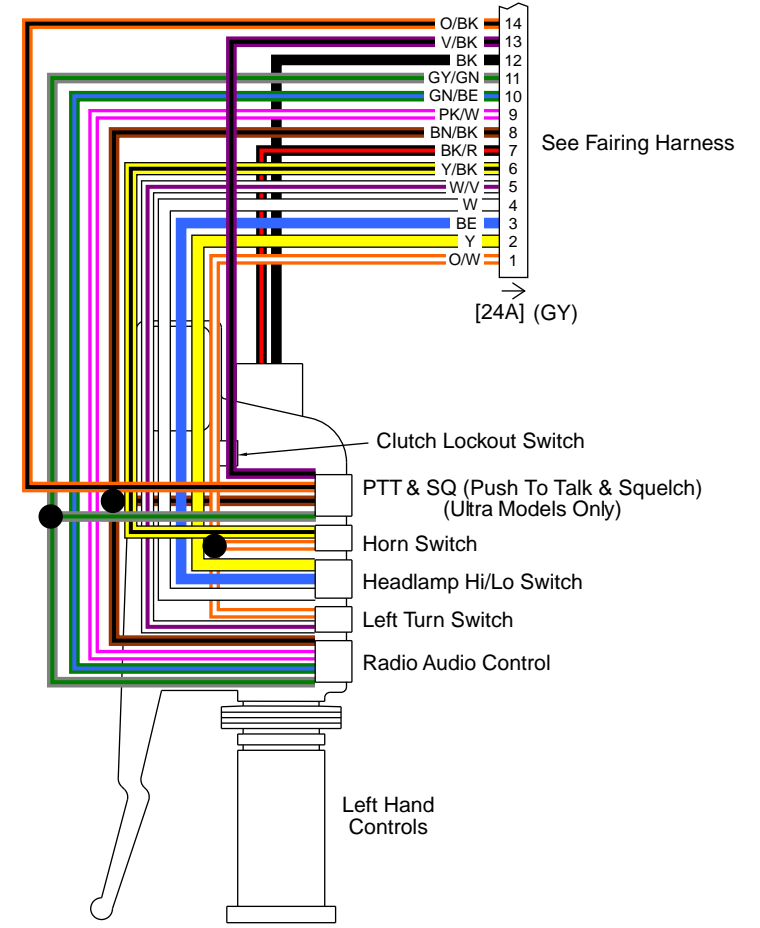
O/BK 14
V/BK 13
BK 12
GY/GN 11
GN/BE 10
PK/W 9
BN/BK 8
BK/R 7
Y/BK 6
W/V 5
W 4
BE 3
Y 2
O/W 1

See Fairing Harness

[24A] (GY)

Clutch Lockout Switch

PTT & SQ (Push To Talk & Squelch) (Ultra Models Only)

Horn Switch

Headlamp Hi/Lo Switch

Left Turn Switch

Radio Audio Control

Left Hand Controls